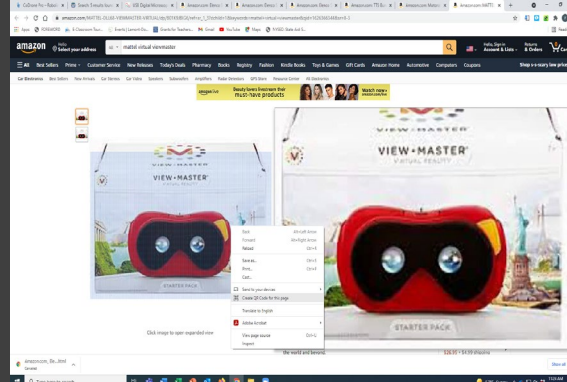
amazon

Hello
Select your address

All

mattel virtual viewmaster

Hello, Sign in
Account & Lists

Returns
& Orders

All   Best Sellers   Prime   Customer Service   New Releases   Today's Deals   Pharmacy   Books   Registry   Fashion   Kindle Books   Toys & Games   Gift Cards   Amazon Home   Automotive   Computers   Coupons

Car Electronics

Beauty lovers livestream their must-have products

Watch now

VIEW-MASTER
VIRTUAL REALITY

STARTER PACK

VIEW•MASTER
VIRTUAL REALITY

STARTER PACK

Click image to open expanded view

Back   Alt+Left Arrow
Forward   Alt+Right Arrow
Reload   Ctrl+R
Save as...   Ctrl+S
Print...   Ctrl+P
Cast...
Send to your devices
Create QR Code for this page
Translate to English
Adobe Acrobat
View page source   Ctrl+U
Inspect

the world and beyond.

$26.95 + $4.99 shipping

Show all